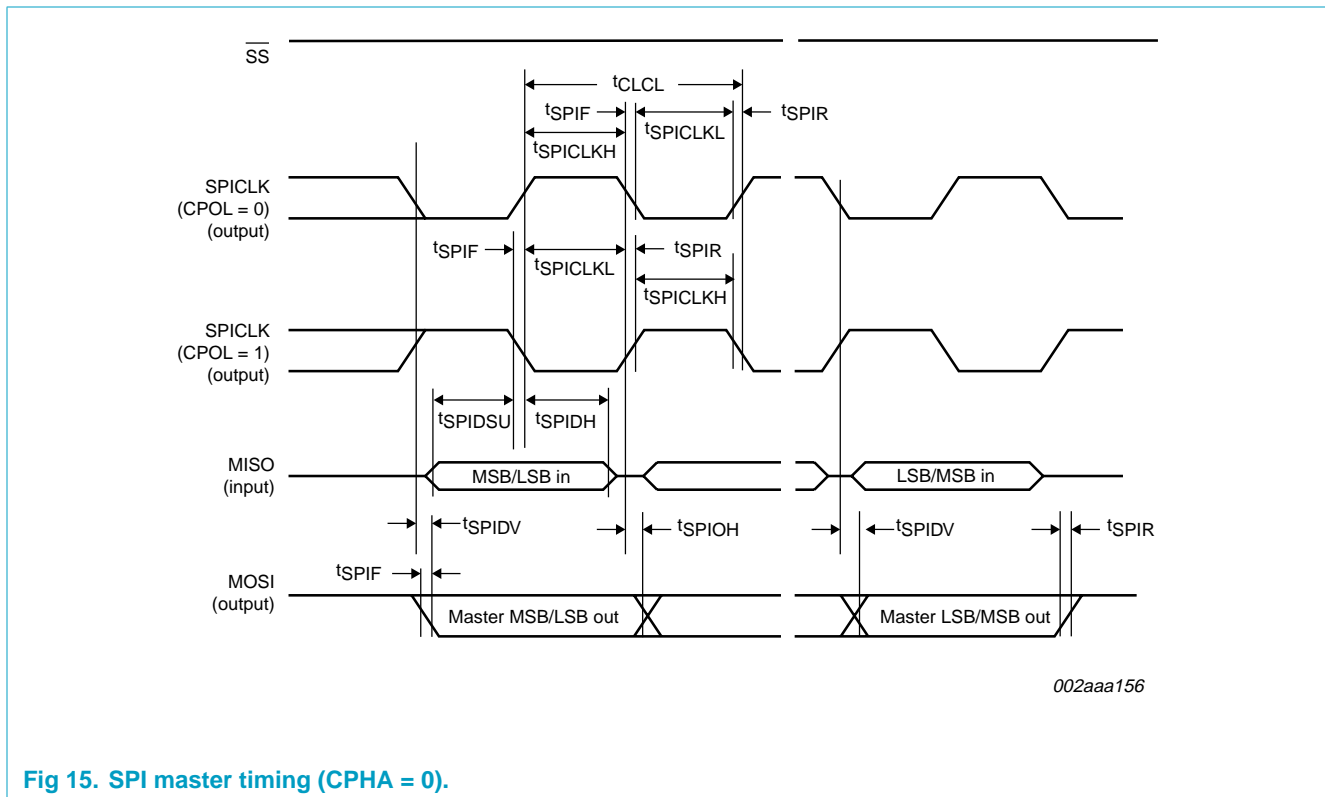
$\overline{SS}$

$t_{CLCL}$

$t_{SPIF}$ $t_{SPICLKL}$ $t_{SPIR}$

$t_{SPICLKH}$

SPICLK (CPOL = 0) (output)

$t_{SPIF}$ $t_{SPIR}$

$t_{SPICLKL}$

$t_{SPICLKH}$

SPICLK (CPOL = 1) (output)

$t_{SPIDSU}$ $t_{SPIDH}$

MISO (input)

MSB/LSB in

LSB/MSB in

$t_{SPIDV}$ $t_{SPIOH}$ $t_{SPIDV}$ $t_{SPIR}$

$t_{SPIF}$

MOSI (output)

Master MSB/LSB out

Master LSB/MSB out

002aaa156

Fig 15. SPI master timing (CPHA = 0).